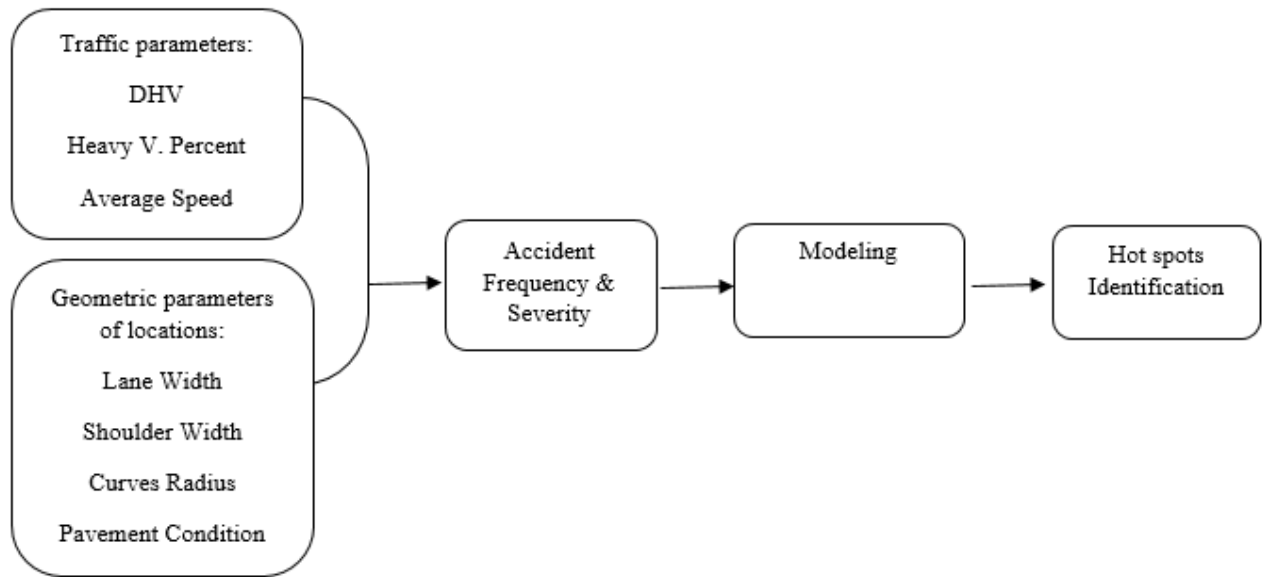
Traffic parameters:

DHV

Heavy V. Percent

Average Speed

Geometric parameters of locations:

Lane Width

Shoulder Width

Curves Radius

Pavement Condition

Accident Frequency & Severity

Modeling

Hot spots Identification